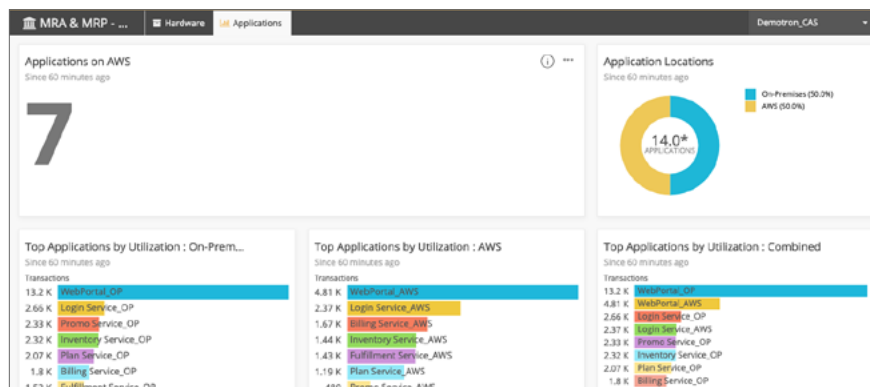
MRA & MRP - ... Hardware Applications Demotron_CAS

Applications on AWS
Since 60 minutes ago

7

Application Locations
Since 60 minutes ago

On-Premises (50.0%)
AWS (50.0%)

14.0*
APPLICATIONS

Top Applications by Utilization : On-Prem...
Since 60 minutes ago
Transactions
13.2 K WebPortal_OP
2.66 K Login Service_OP
2.33 K Promo Service_OP
2.32 K Inventory Service_OP
2.07 K Plan Service_OP
1.8 K Billing Service_OP
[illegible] Fulfillment Service_OP

Top Applications by Utilization : AWS
Since 60 minutes ago
Transactions
4.81 K WebPortal_AWS
2.37 K Login Service_AWS
1.67 K Billing Service_AWS
1.44 K Inventory Service_AWS
1.43 K Fulfillment Service_AWS
1.19 K Plan Service_AWS
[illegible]

Top Applications by Utilization : Combined
Since 60 minutes ago
Transactions
13.2 K WebPortal_OP
4.81 K WebPortal_AWS
2.66 K Login Service_OP
2.37 K Login Service_AWS
2.33 K Promo Service_OP
2.32 K Inventory Service_OP
2.07 K Plan Service_OP
1.8 K Billing Service_OP